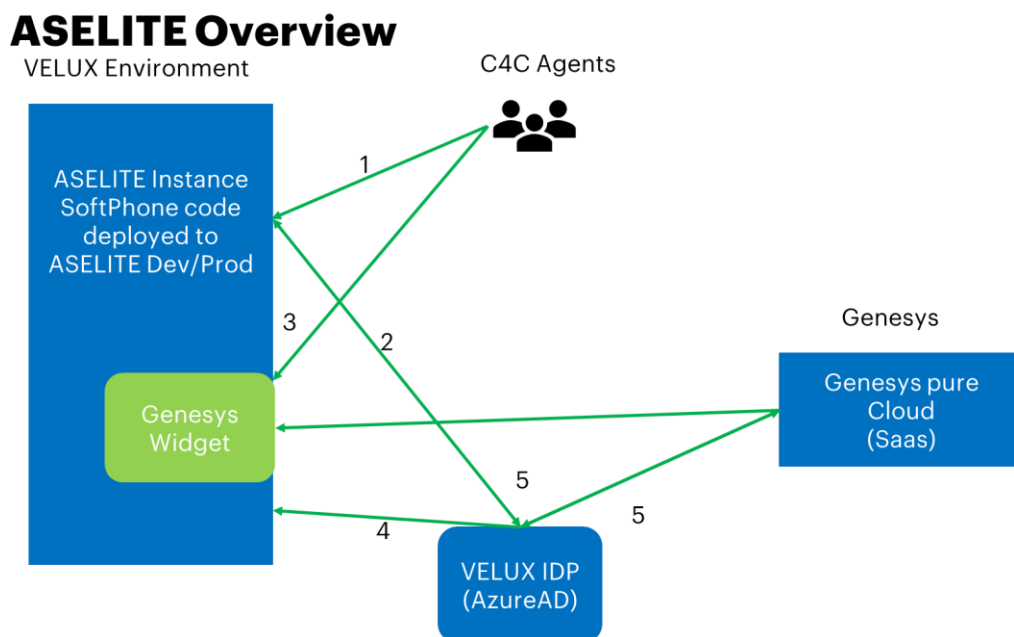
ASELITE Overview

VELUX Environment

C4C Agents

ASELITE Instance SoftPhone code deployed to ASELITE Dev/Prod

1

2

3

Genesys

Genesys Widget

Genesys pure Cloud (Saas)

5

5

4

VELUX IDP (AzureAD)